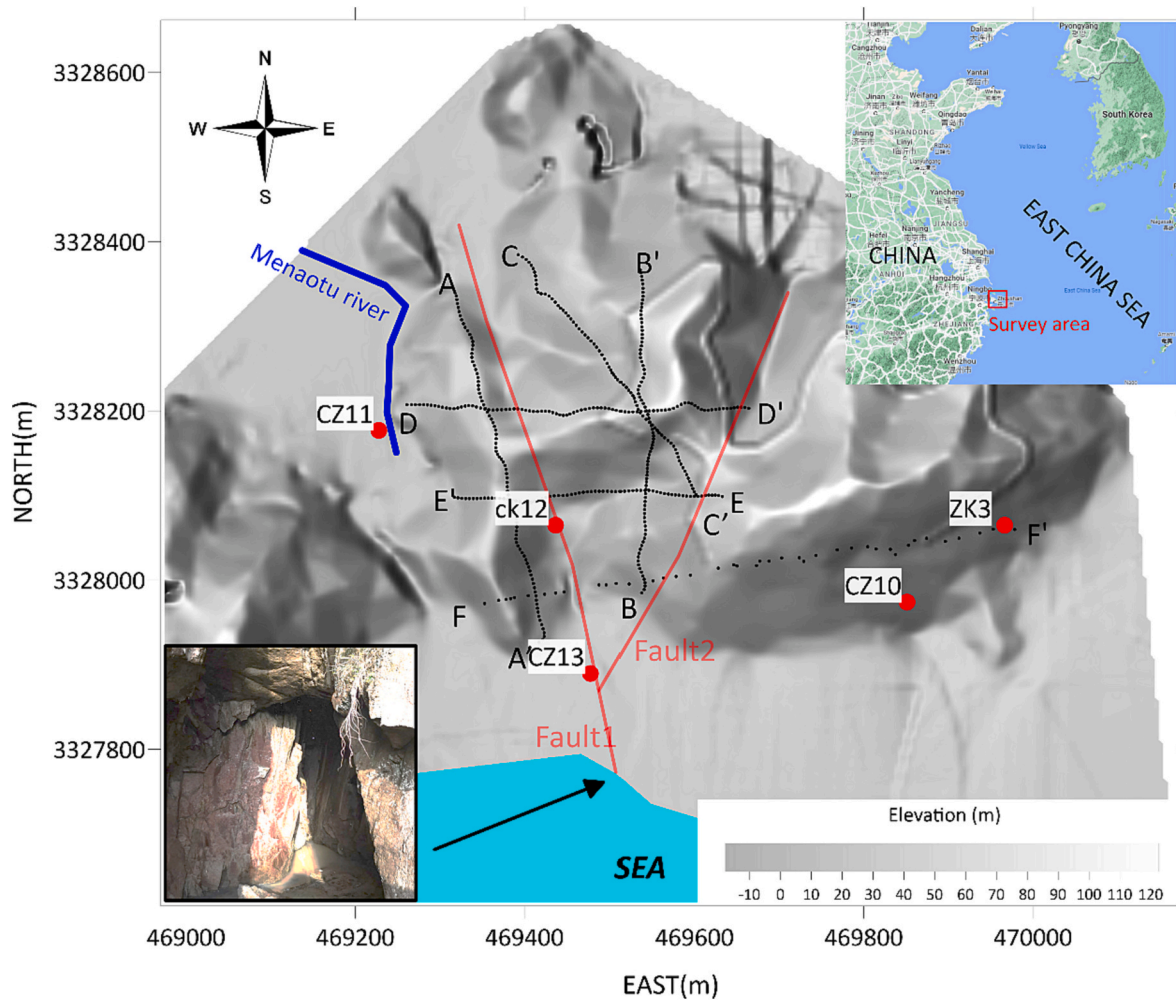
3328600
3328400
3328200
3328000
3327800
NORTH(m)
N
W
E
S
Menaotu river
CZ11
D
A
C
B'
D'
E'
ck12
C'
E
ZK3
F'
CZ10
F
B
A'
CZ13
Fault2
Fault1
SEA
CHINA
EAST CHINA SEA
Survey area
Pyongyang
Dalian
Cangzhou
Yantai
Weifang
Qingdao
SHANDONG
South Korea
Yellow Sea
Yancheng
JIANGSU
Hefei
Nanjing
Shanghai
Hangzhou
Ningbo
East China Sea
Wenzhou
Elevation (m)
-10 0 10 20 30 40 50 60 70 80 90 100 110 120
469000
469200
469400
469600
469800
470000
EAST(m)